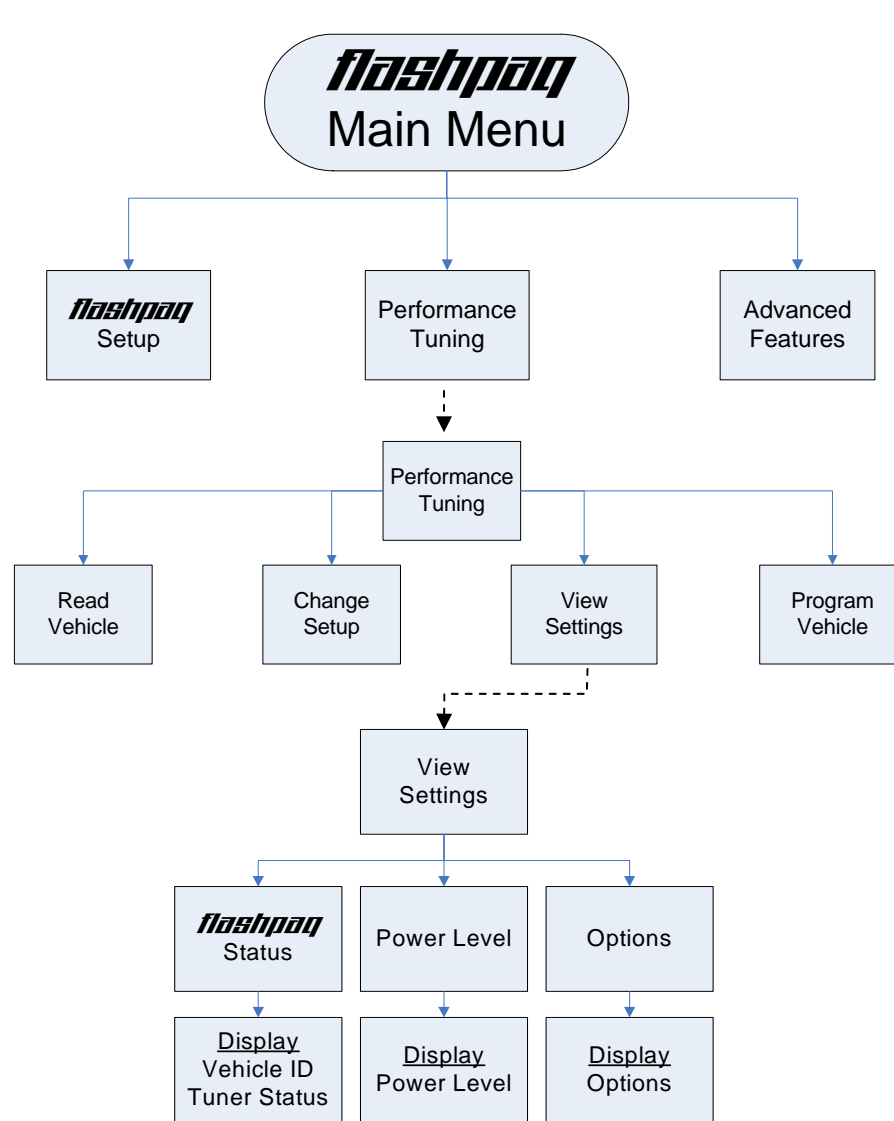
flashpaq
Main Menu

flashpaq
Setup

Performance
Tuning

Advanced
Features

Performance
Tuning

Read
Vehicle

Change
Setup

View
Settings

Program
Vehicle

View
Settings

flashpaq
Status

Power Level

Options

Display
Vehicle ID
Tuner Status

Display
Power Level

Display
Options